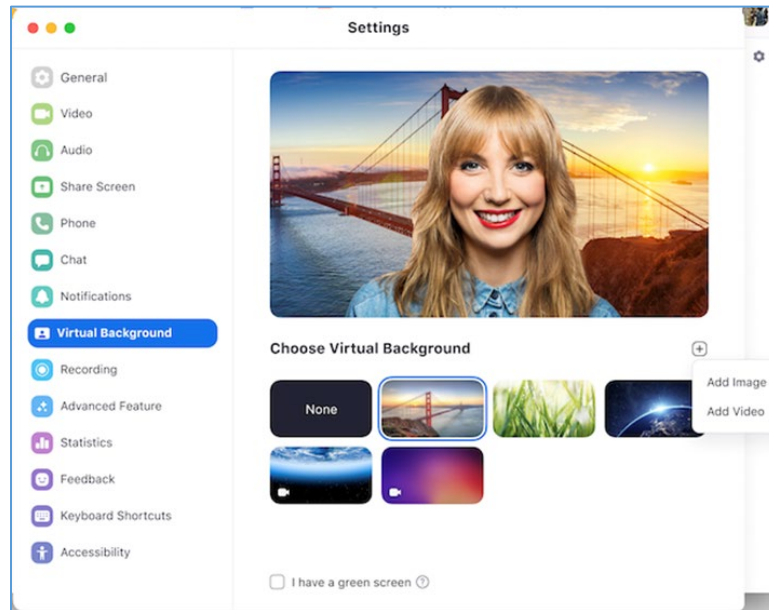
Settings

General
Video
Audio
Share Screen
Phone
Chat
Notifications
Virtual Background
Recording
Advanced Feature
Statistics
Feedback
Keyboard Shortcuts
Accessibility

Choose Virtual Background

Add Image
Add Video

None

I have a green screen